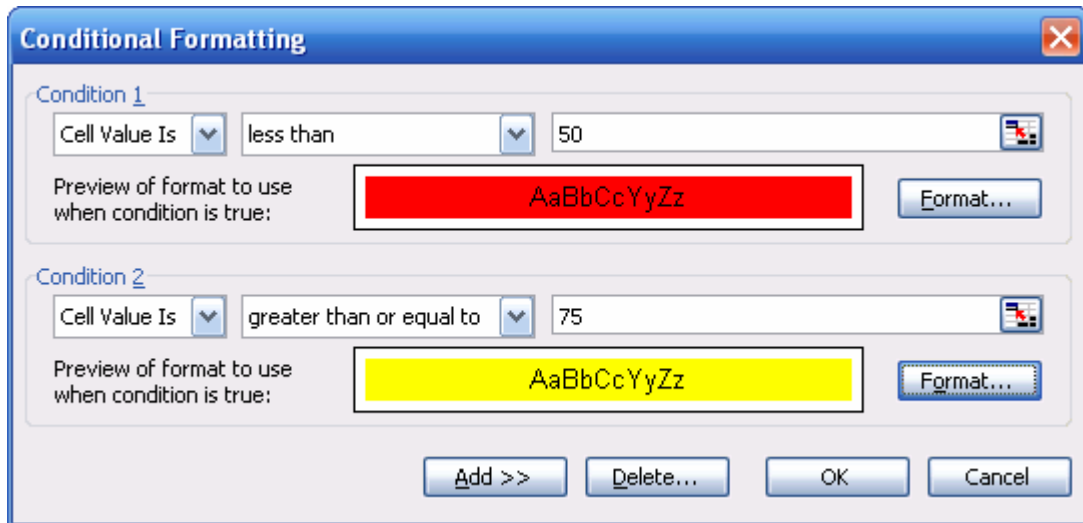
Conditional Formatting

Condition 1

Cell Value Is

less than

50

Preview of format to use when condition is true:

AaBbCcYyZz

Format...

Condition 2

Cell Value Is

greater than or equal to

75

Preview of format to use when condition is true:

AaBbCcYyZz

Format...

Add >>

Delete...

OK

Cancel